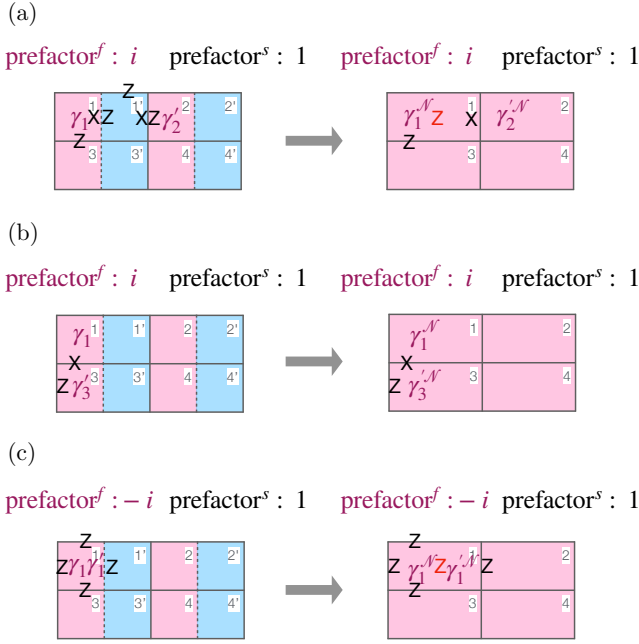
(a)

prefactor$^f$ : $i$ prefactor$^s$ : 1

Z
$\gamma_1$ X Z 1 1' X Z $\gamma_2'$ 2 2'
Z 3 3' 4 4'

prefactor$^f$ : $i$ prefactor$^s$ : 1

$\gamma_1^{\mathcal{N}}$ Z 1 X $\gamma_2'^{\mathcal{N}}$ 2
Z 3 4

(b)

prefactor$^f$ : $i$ prefactor$^s$ : 1

$\gamma_1$ 1 1' 2 2'
X
Z $\gamma_3$ 3 3' 4 4'

prefactor$^f$ : $i$ prefactor$^s$ : 1

$\gamma_1^{\mathcal{N}}$ 1 2
X
Z $\gamma_3'^{\mathcal{N}}$ 3 4

(c)

prefactor$^f$ : $-i$ prefactor$^s$ : 1

Z
Z $\gamma_1\gamma_1'$ Z 1 1' 2 2'
Z 3 3' 4 4'

prefactor$^f$ : $-i$ prefactor$^s$ : 1

Z
Z $\gamma_1^{\mathcal{N}}$ Z $\gamma_1'^{\mathcal{N}}$ Z 2
Z 3 4